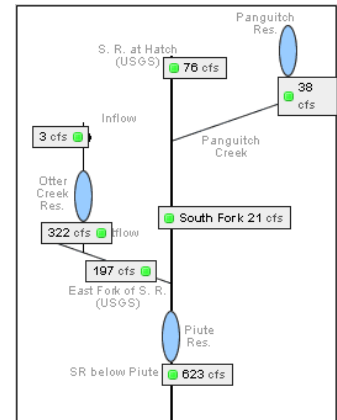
Panguitch Res.

S. R. at Hatch (USGS)

76 cfs

38 cfs

Inflow

3 cfs

Panguitch Creek

Otter Creek Res.

South Fork 21 cfs

322 cfs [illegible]tflow

197 cfs

East Fork of S. R. (USGS)

Piute Res.

SR below Piute

623 cfs